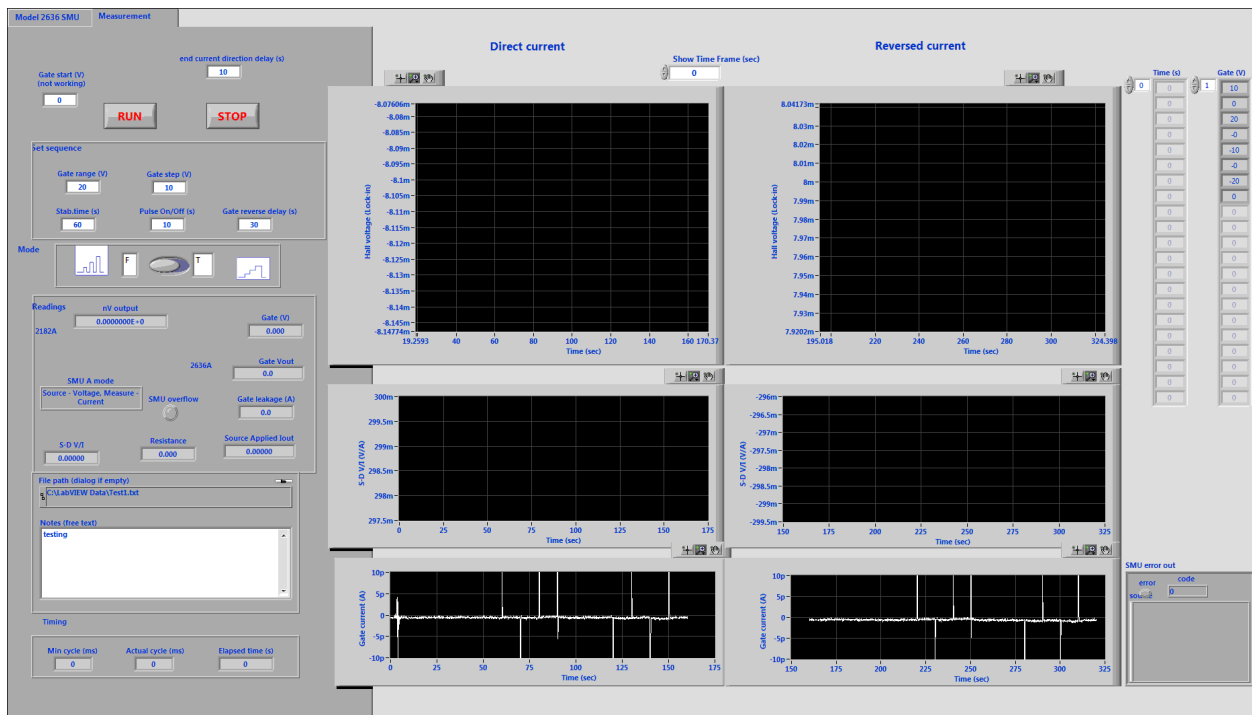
Model 2636 SMU
Measurement

end current direction delay (s)
10

Gate start (V)
(not working)
0

RUN
STOP

Set sequence
Gate range (V)
20
Gate step (V)
10
Stab.time (s)
60
Pulse On/Off (s)
10
Gate reverse delay (s)
30

Mode
F
T

Readings
nV output
2182A
0.0000000E+0
Gate (V)
0.000
2636A
Gate Vout
0.0
SMU A mode
Source - Voltage, Measure - Current
SMU overflow
Gate leakage (A)
0.0
S-D V/I
0.00000
Resistance
0.000
Source Applied Iout
0.00000

File path (dialog if empty)
C:\LabVIEW Data\Test1.txt

Notes (free text)
testing

Timing
Min cycle (ms)
0
Actual cycle (ms)
0
Elapsed time (s)
0

Direct current
Show Time Frame (sec)
0
Reversed current

Hall voltage (Lock-in)
-8.07606m
-8.08m
-8.085m
-8.09m
-8.095m
-8.1m
-8.105m
-8.11m
-8.115m
-8.12m
-8.125m
-8.13m
-8.135m
-8.14m
-8.145m
-8.14774m
19.2593
40
60
80
100
120
140
160
170.37
Time (sec)

Hall voltage (Lock-in)
8.04173m
8.03m
8.02m
8.01m
8m
7.99m
7.98m
7.97m
7.96m
7.95m
7.94m
7.93m
7.9202m
195.018
220
240
260
280
300
324.398
Time (sec)

S-D V/I (V/A)
300m
299.5m
299m
298.5m
298m
297.5m
0
25
50
75
100
125
150
175
Time (sec)

S-D V/I (V/A)
-296m
-296.5m
-297m
-297.5m
-298m
-298.5m
-299m
-299.5m
150
175
200
225
250
275
300
325
Time (sec)

Gate current (A)
10p
5p
0
-5p
-10p
0
25
50
75
100
125
150
175
Time (sec)

Gate current (A)
10p
5p
0
-5p
-10p
150
175
200
225
250
275
300
325
Time (sec)

Time (s)
0
0
0
0
0
0
0
0
0
0
0
0
0
0
0
0
0
0
0
0
0
0
0
0
0

Gate (V)
1
10
0
20
-0
-10
-0
-20
0
0
0
0
0
0
0
0
0
0
0
0
0
0
0
0
0

SMU error out
error
code
0
source